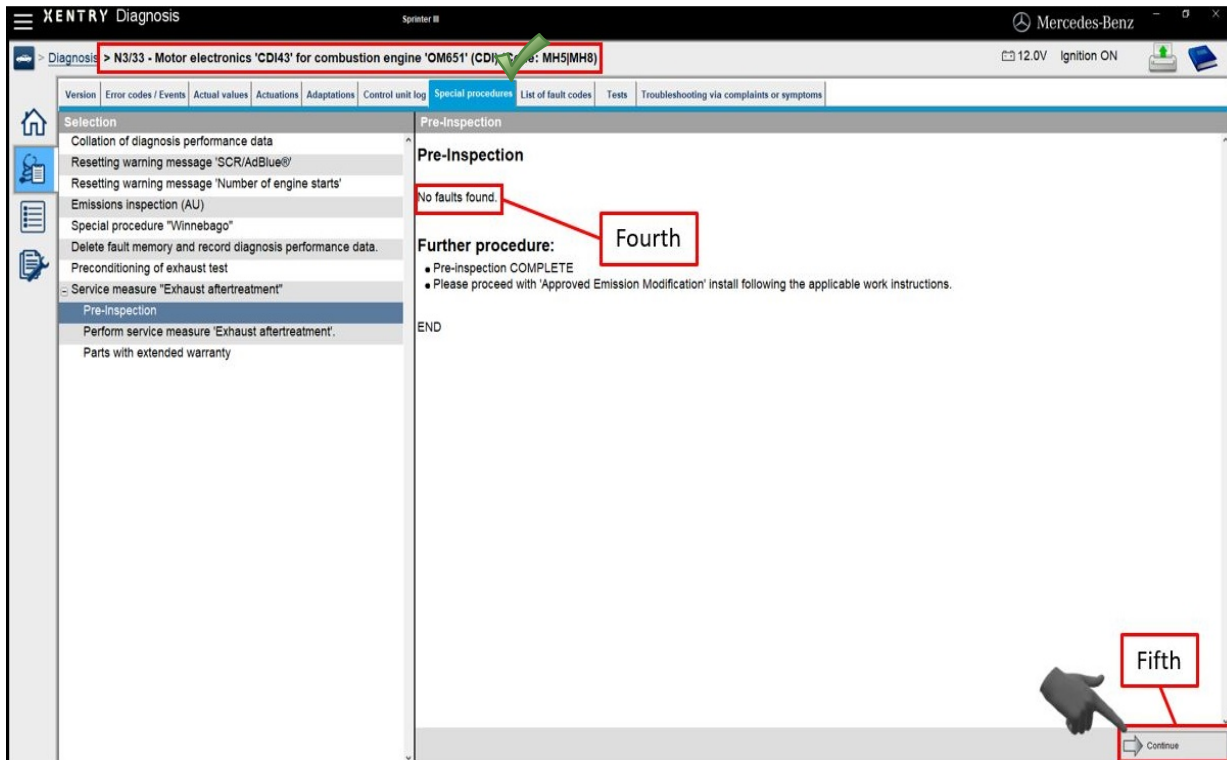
XENTRY Diagnosis

Sprinter III

Mercedes-Benz

Diagnosis > N3/33 - Motor electronics 'CDI43' for combustion engine 'OM651' (CDI) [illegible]: MH5|MH8)

12.0V Ignition ON

Version | Error codes / Events | Actual values | Actuations | Adaptations | Control unit log | Special procedures | List of fault codes | Tests | Troubleshooting via complaints or symptoms

Selection

Collation of diagnosis performance data
Resetting warning message 'SCR/AdBlue®'
Resetting warning message 'Number of engine starts'
Emissions inspection (AU)
Special procedure "Winnebago"
Delete fault memory and record diagnosis performance data.
Preconditioning of exhaust test
Service measure "Exhaust aftertreatment"
Pre-Inspection
Perform service measure 'Exhaust aftertreatment'.
Parts with extended warranty

Pre-Inspection

Pre-Inspection

No faults found.

Fourth

Further procedure:
• Pre-inspection COMPLETE
• Please proceed with 'Approved Emission Modification' install following the applicable work instructions.

END

Fifth

Continue